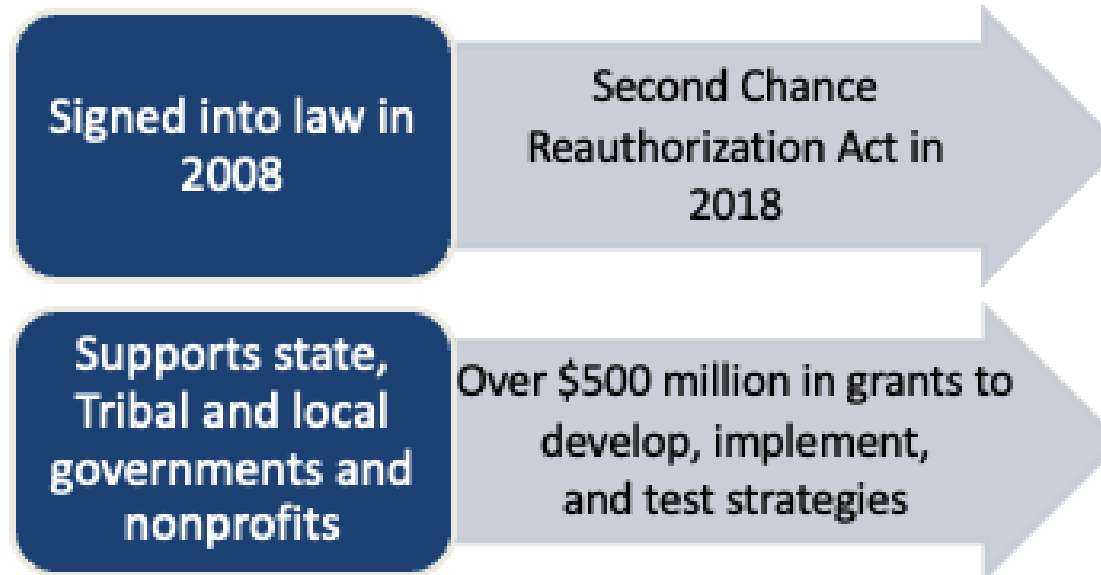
Signed into law in 2008

Second Chance Reauthorization Act in 2018

Supports state, Tribal and local governments and nonprofits

Over \$500 million in grants to develop, implement, and test strategies